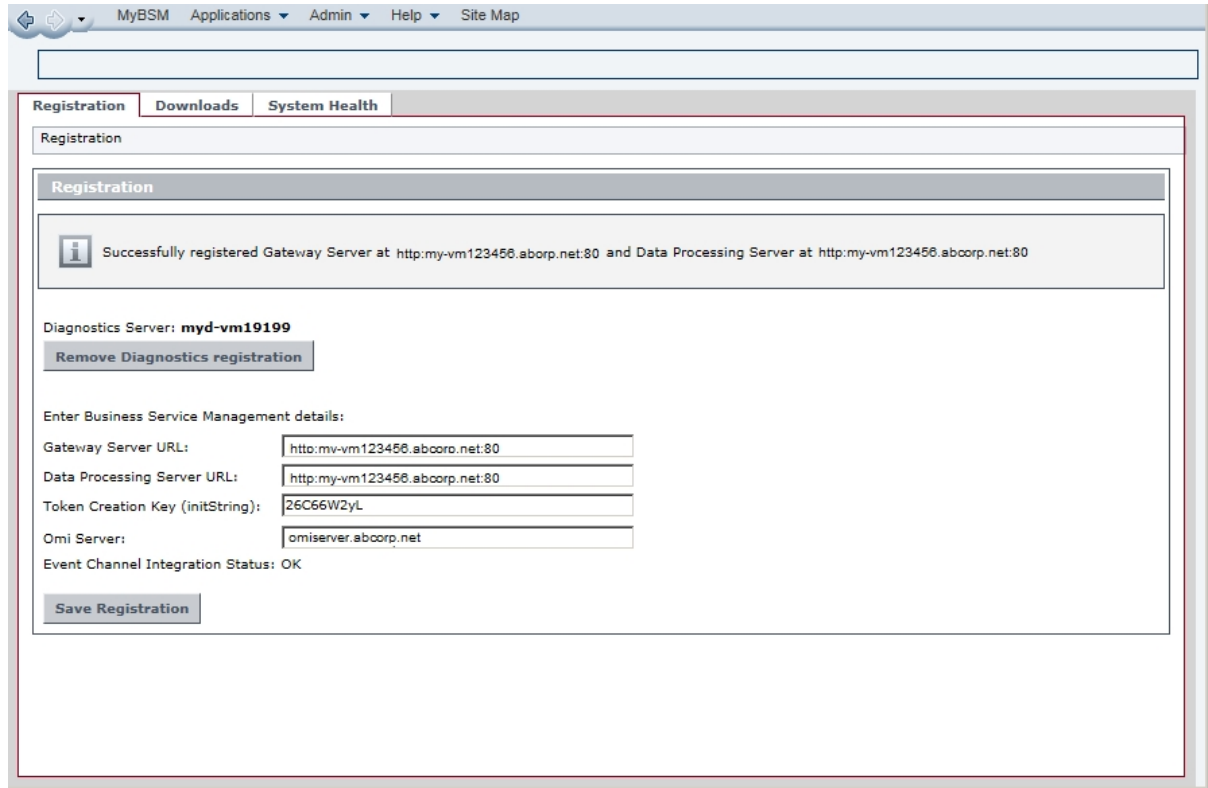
MyBSM Applications ▾ Admin ▾ Help ▾ Site Map

Registration | Downloads | System Health

Registration

Registration

Successfully registered Gateway Server at http:my-vm123456.aborp.net:80 and Data Processing Server at http:my-vm123456.abcorp.net:80

Diagnostics Server: myd-vm19199

Remove Diagnostics registration

Enter Business Service Management details:

Gateway Server URL: htto:mv-vm123456.abcoro.net:80

Data Processing Server URL: http:my-vm123456.abcorp.net:80

Token Creation Key (initString): 26C66W2yL

Omi Server: omiserver.abcorp.net

Event Channel Integration Status: OK

Save Registration